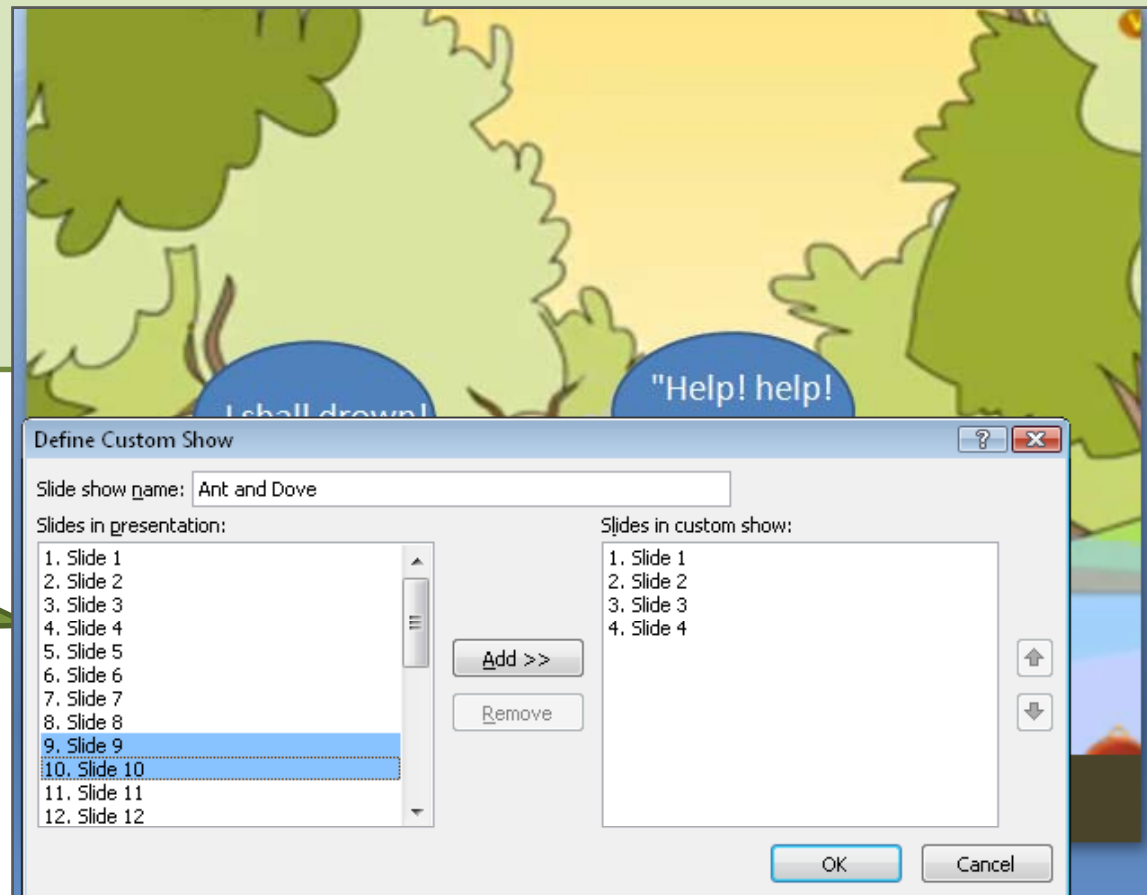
"Help! help!

I shall drown!

Define Custom Show

?

Slide show name: Ant and Dove

Slides in presentation:

1. Slide 1
2. Slide 2
3. Slide 3
4. Slide 4
5. Slide 5
6. Slide 6
7. Slide 7
8. Slide 8
9. Slide 9
10. Slide 10
11. Slide 11
12. Slide 12

Add >>

Remove

Slides in custom show:

1. Slide 1
2. Slide 2
3. Slide 3
4. Slide 4

OK

Cancel